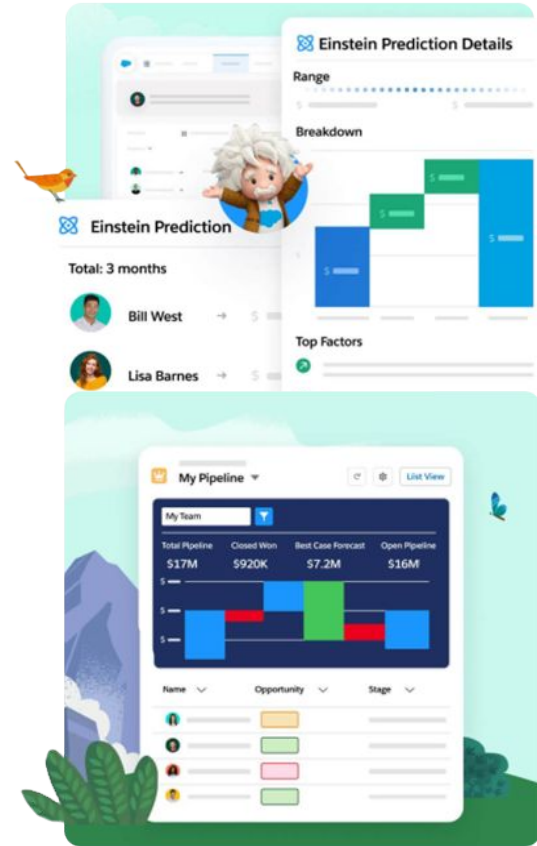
Einstein Prediction Details

Range

$

$

Breakdown

$

$

$

$

$

Top Factors

Einstein Prediction

Total: 3 months

Bill West

$

Lisa Barnes

$

My Pipeline

List View

My Team

Total Pipeline
$17M

Closed Won
$920K

Best Case Forecast
$7.2M

Open Pipeline
$16M

$

$

$

Name

Opportunity

Stage